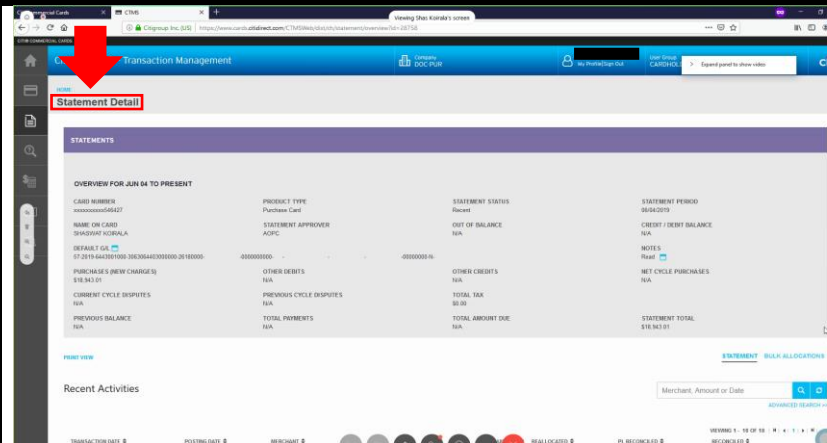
Commercial Cards
CTMS
Viewing Shas Koirala's screen
Citigroup Inc. [US] https://www.cards.citidirect.com/CTMSWeb/dist/ch/statement/overview?id=28758
CITI COMMERCIAL CARDS
Ci Transaction Management
Company DOC PUR
My Profile|Sign Out
User Group CARDHOL
Expand panel to show video
HOME
Statement Detail
STATEMENTS
OVERVIEW FOR JUN 04 TO PRESENT
CARD NUMBER
xxxxxxxxxxxx046427
PRODUCT TYPE
Purchase Card
STATEMENT STATUS
Recent
STATEMENT PERIOD
06/04/2019
NAME ON CARD
SHASWAT KOIRALA
STATEMENT APPROVER
AOPC
OUT OF BALANCE
N/A
CREDIT / DEBIT BALANCE
N/A
DEFAULT G/L
07-2019-6443001000-3063064403000000-26180000- -0000000000- - - -00000000-N-
NOTES
Read
PURCHASES (NEW CHARGES)
$18,943.01
OTHER DEBITS
N/A
OTHER CREDITS
N/A
NET CYCLE PURCHASES
N/A
CURRENT CYCLE DISPUTES
N/A
PREVIOUS CYCLE DISPUTES
N/A
TOTAL TAX
$0.00
PREVIOUS BALANCE
N/A
TOTAL PAYMENTS
N/A
TOTAL AMOUNT DUE
N/A
STATEMENT TOTAL
$18,943.01
PRINT VIEW
STATEMENT BULK ALLOCATIONS
Recent Activities
Merchant, Amount or Date
ADVANCED SEARCH
VIEWING 1 - 10 OF 10
TRANSACTION DATE
POSTING DATE
MERCHANT
REALLOCATED
PL RECONCILED
RECONCILED